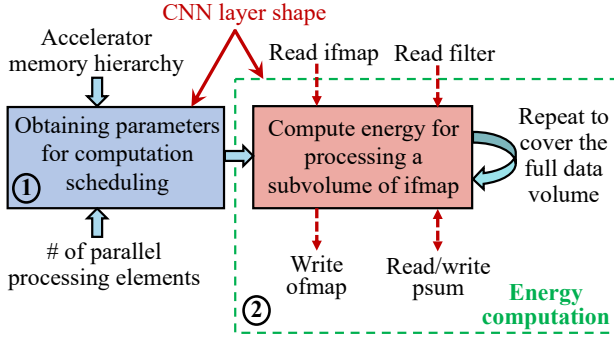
CNN layer shape

Accelerator memory hierarchy

Read ifmap

Read filter

Obtaining parameters for computation scheduling

1

Compute energy for processing a subvolume of ifmap

Repeat to cover the full data volume

# of parallel processing elements

Write ofmap

Read/write psum

2

Energy computation